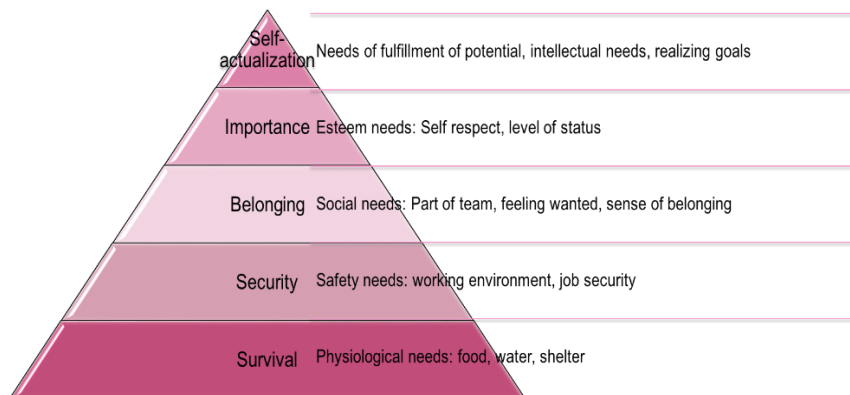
Self-actualization Needs of fulfillment of potential, intellectual needs, realizing goals

Importance Esteem needs: Self respect, level of status

Belonging Social needs: Part of team, feeling wanted, sense of belonging

Security Safety needs: working environment, job security

Survival Physiological needs: food, water, shelter